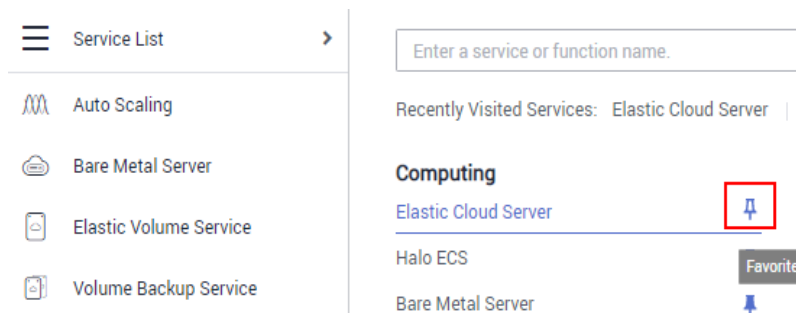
Service List >

Auto Scaling

Bare Metal Server

Elastic Volume Service

Volume Backup Service

Enter a service or function name.

Recently Visited Services: Elastic Cloud Server |

Computing

Elastic Cloud Server

Halo ECS

Favorite

Bare Metal Server